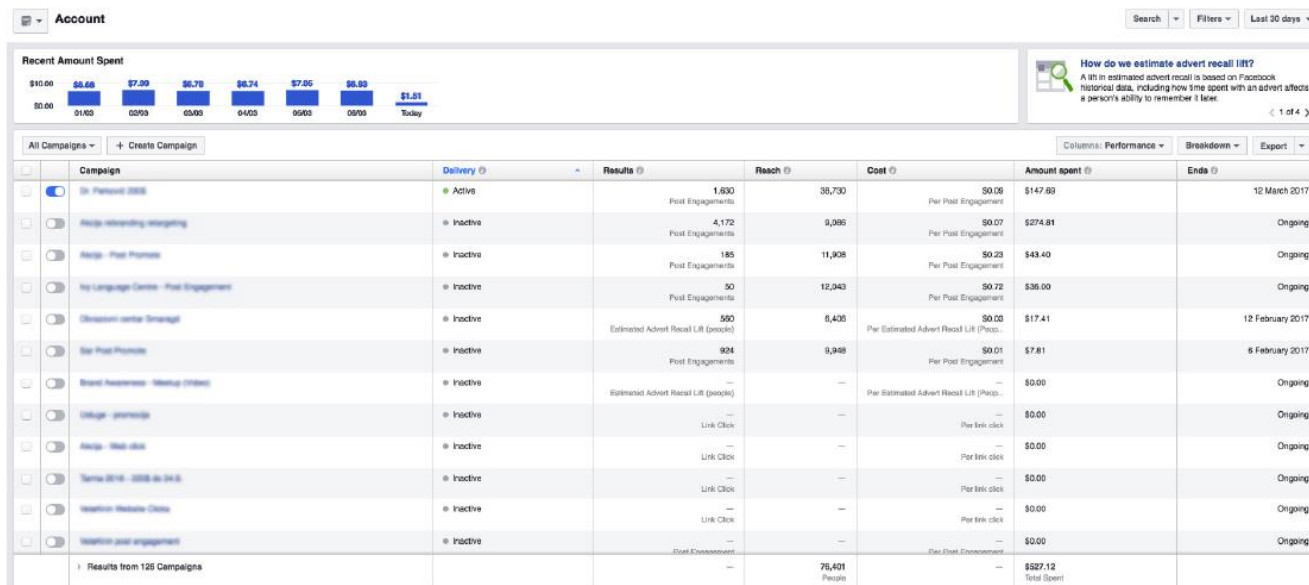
Account

Search | Filters | Last 30 days

Recent Amount Spent

$10.00
$0.00

$6.68 $7.09 $6.78 $6.74 $7.05 $6.93 $1.51

01/03 02/03 03/03 04/03 05/03 06/03 Today

How do we estimate advert recall lift?

A lift in estimated advert recall is based on Facebook historical data, including how time spent with an advert affects a person's ability to remember it later.

1 of 4

All Campaigns | + Create Campaign

Columns: Performance | Breakdown | Export

| Campaign | Delivery | Results | Reach | Cost | Amount spent | Ends |
|---|---|---|---|---|---|---|
| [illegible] | Active | 1,630 Post Engagements | 38,730 | $0.09 Per Post Engagement | $147.69 | 12 March 2017 |
| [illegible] | Inactive | 4,172 Post Engagements | 9,086 | $0.07 Per Post Engagement | $274.81 | Ongoing |
| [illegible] | Inactive | 185 Post Engagements | 11,908 | $0.23 Per Post Engagement | $43.40 | Ongoing |
| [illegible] | Inactive | 50 Post Engagements | 12,043 | $0.72 Per Post Engagement | $36.00 | Ongoing |
| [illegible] | Inactive | 550 Estimated Advert Recall Lift (people) | 8,406 | $0.03 Per Estimated Advert Recall Lift (Peop... | $17.41 | 12 February 2017 |
| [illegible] | Inactive | 924 Post Engagements | 9,948 | $0.01 Per Post Engagement | $7.81 | 6 February 2017 |
| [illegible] | Inactive | — Estimated Advert Recall Lift (people) | — | — Per Estimated Advert Recall Lift (Peop... | $0.00 | Ongoing |
| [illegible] | Inactive | — Link Click | — | — Per link click | $0.00 | Ongoing |
| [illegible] | Inactive | — Link Click | — | — Per link click | $0.00 | Ongoing |
| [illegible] | Inactive | — Link Click | — | — Per link click | $0.00 | Ongoing |
| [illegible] | Inactive | — Link Click | — | — Per link click | $0.00 | Ongoing |
| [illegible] | Inactive | — Post Engagement | — | — Per Post Engagement | $0.00 | Ongoing |
| Results from 126 Campaigns | | — | 76,401 People | — | $527.12 Total Spent | |